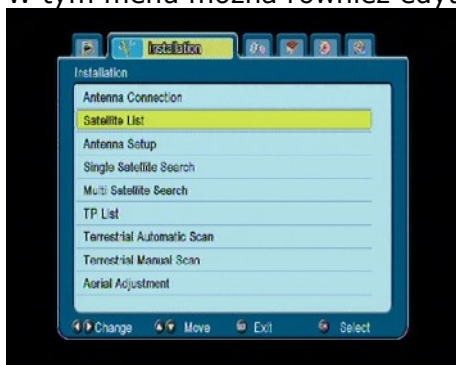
W tym menu można również edyt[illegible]

Installation

Installation

Antenna Connection

Satellite List

Antenna Setup

Single Satellite Search

Multi Satellite Search

TP List

Terrestrial Automatic Scan

Terrestrial Manual Scan

Aerial Adjustment

Change Move Exit Select